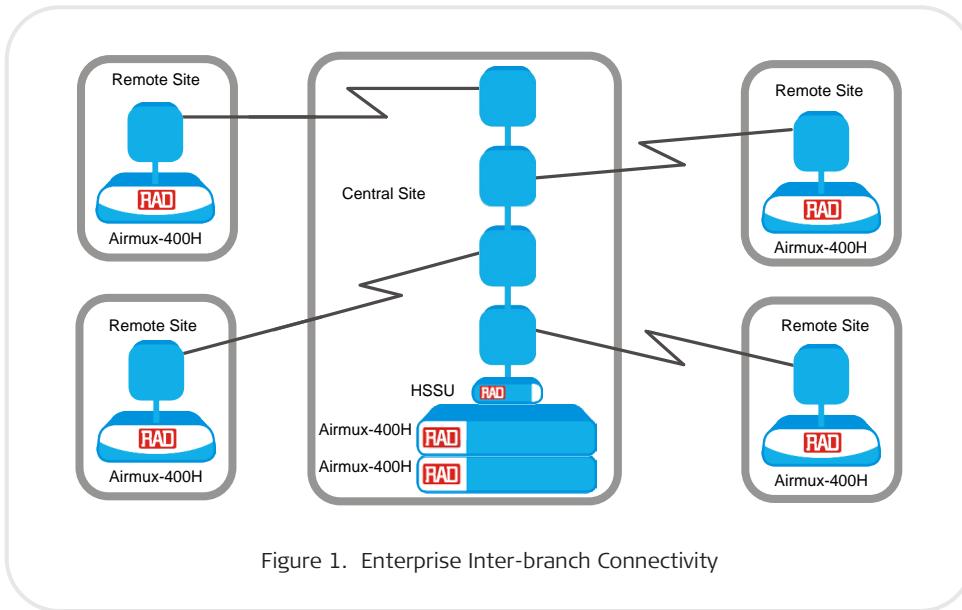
Remote Site

RAD

Airmux-400H

Remote Site

RAD

Airmux-400H

Central Site

HSSU

RAD

Airmux-400H

RAD

Airmux-400H

RAD

Remote Site

RAD

Airmux-400H

Remote Site

RAD

Airmux-400H

Figure 1. Enterprise Inter-branch Connectivity